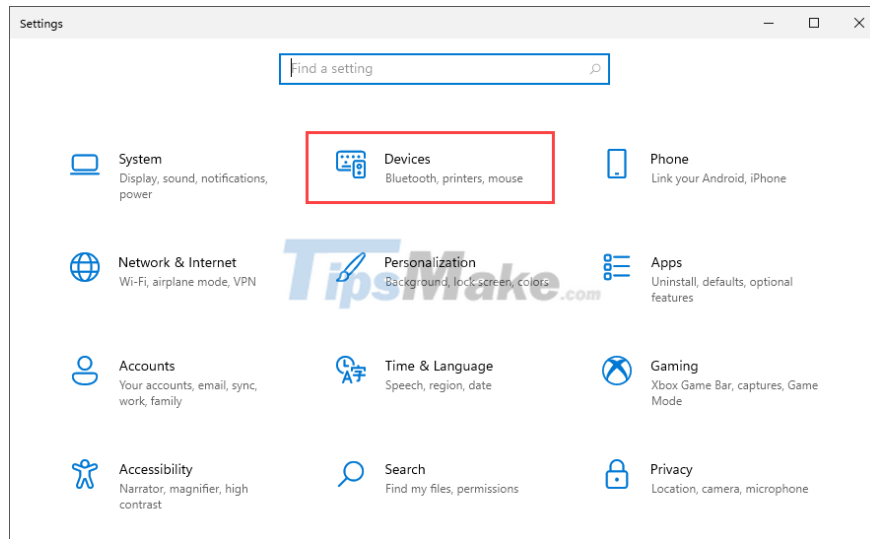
Settings

Find a setting

System
Display, sound, notifications, power

Devices
Bluetooth, printers, mouse

Phone
Link your Android, iPhone

Network & Internet
Wi-Fi, airplane mode, VPN

Personalization
Background, lock screen, colors

Apps
Uninstall, defaults, optional features

Accounts
Your accounts, email, sync, work, family

Time & Language
Speech, region, date

Gaming
Xbox Game Bar, captures, Game Mode

Accessibility
Narrator, magnifier, high contrast

Search
Find my files, permissions

Privacy
Location, camera, microphone

TipsMake.com